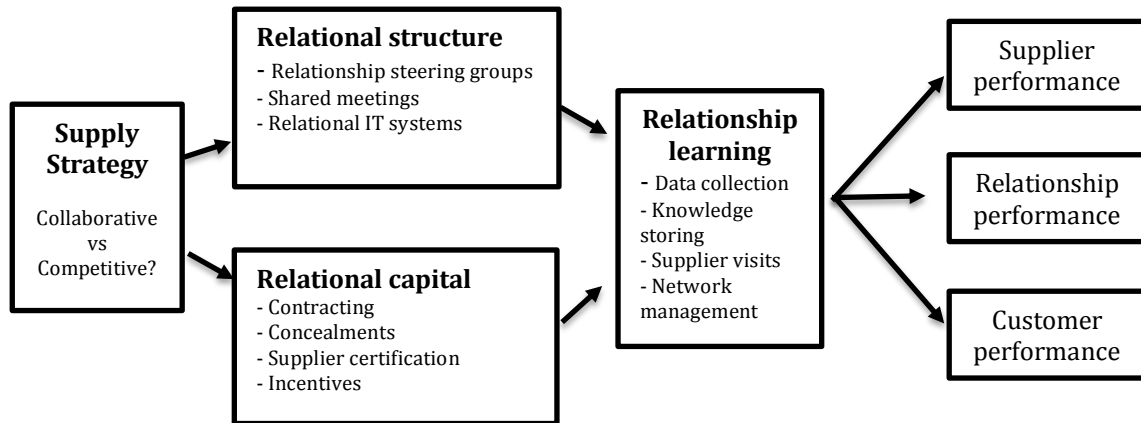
Supply Strategy

Collaborative vs Competitive?

Relational structure
- Relationship steering groups
- Shared meetings
- Relational IT systems

Relational capital
- Contracting
- Concealments
- Supplier certification
- Incentives

Relationship learning
- Data collection
- Knowledge storing
- Supplier visits
- Network management

Supplier performance

Relationship performance

Customer performance